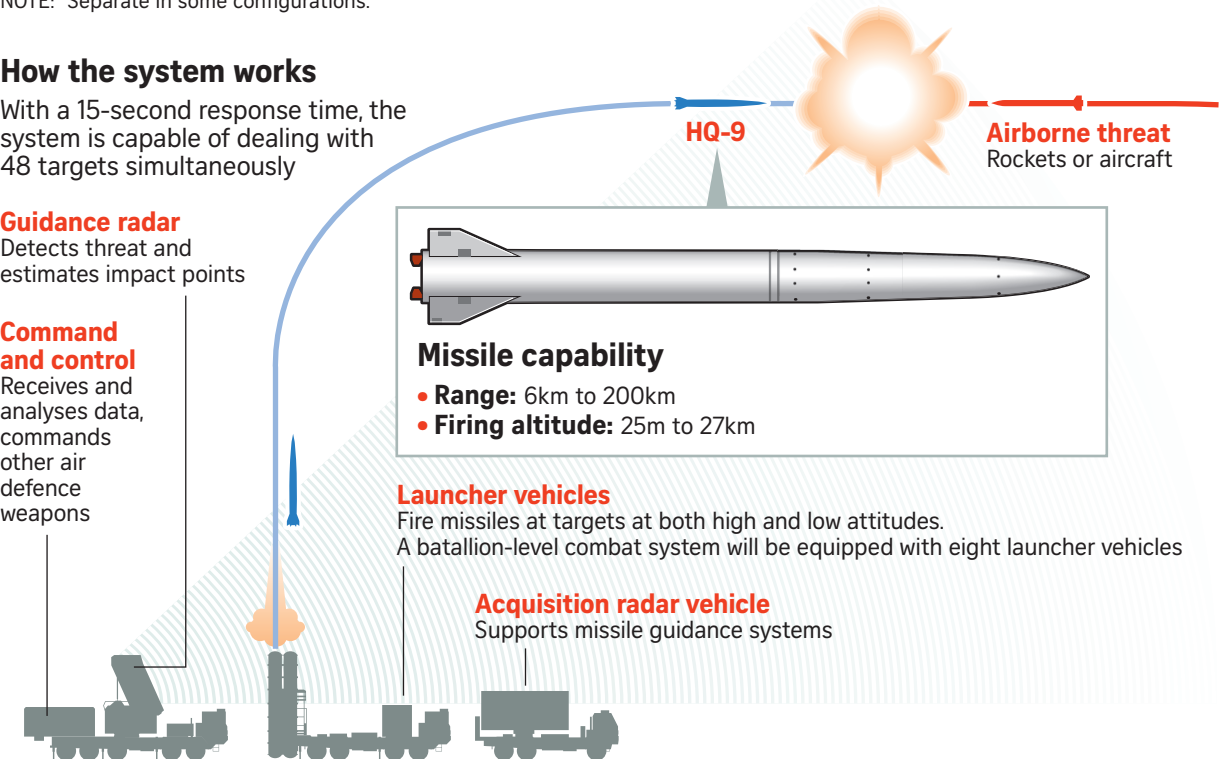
NOTE: Separate in some configurations.

How the system works
With a 15-second response time, the system is capable of dealing with 48 targets simultaneously

HQ-9

Airborne threat
Rockets or aircraft

Guidance radar
Detects threat and estimates impact points

Command and control
Receives and analyses data, commands other air defence weapons

Missile capability
• Range: 6km to 200km
• Firing altitude: 25m to 27km

Launcher vehicles
Fire missiles at targets at both high and low attitudes.
A batallion-level combat system will be equipped with eight launcher vehicles

Acquisition radar vehicle
Supports missile guidance systems